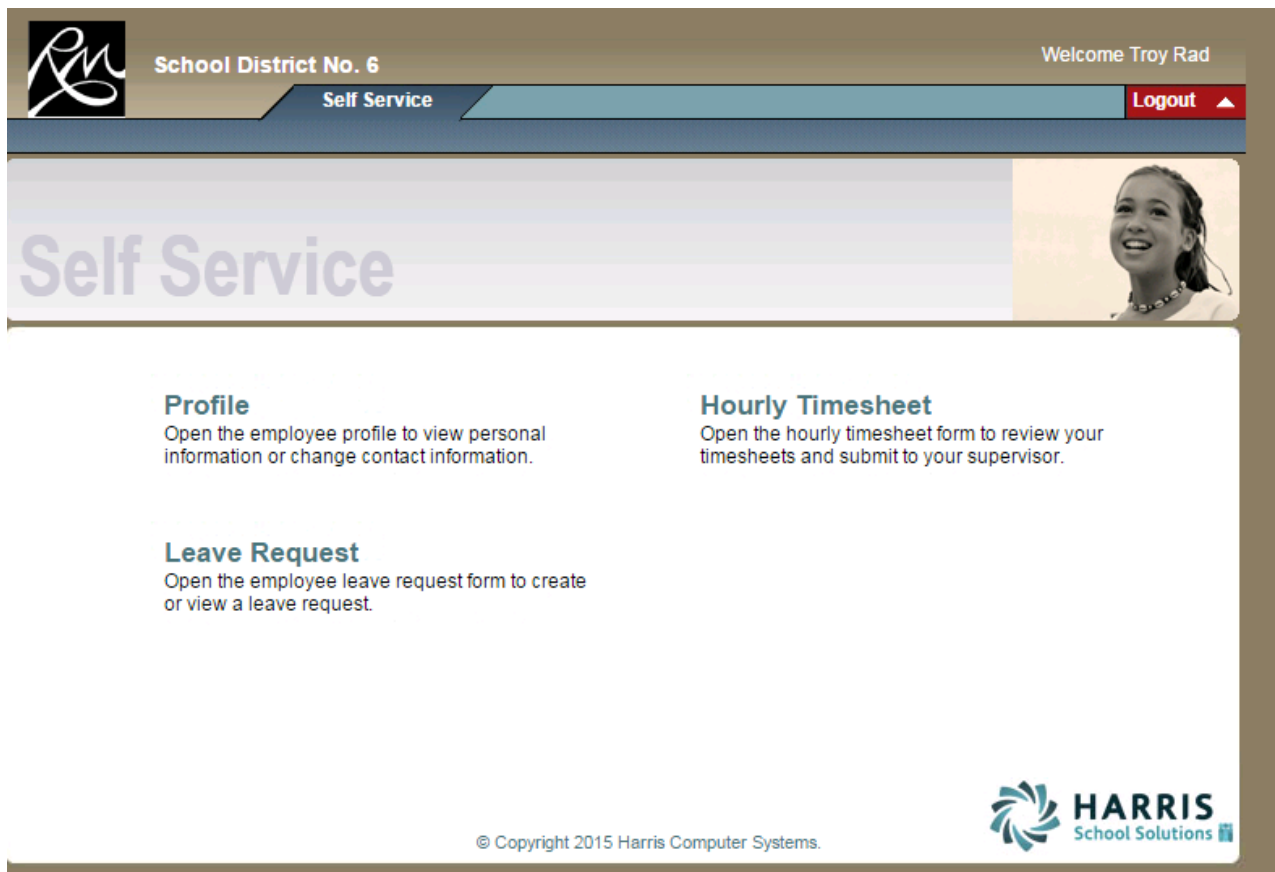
RM School District No. 6

Welcome Troy Rad

Self Service

Logout

Self Service

Profile
Open the employee profile to view personal information or change contact information.

Hourly Timesheet
Open the hourly timesheet form to review your timesheets and submit to your supervisor.

Leave Request
Open the employee leave request form to create or view a leave request.

© Copyright 2015 Harris Computer Systems.

HARRIS
School Solutions